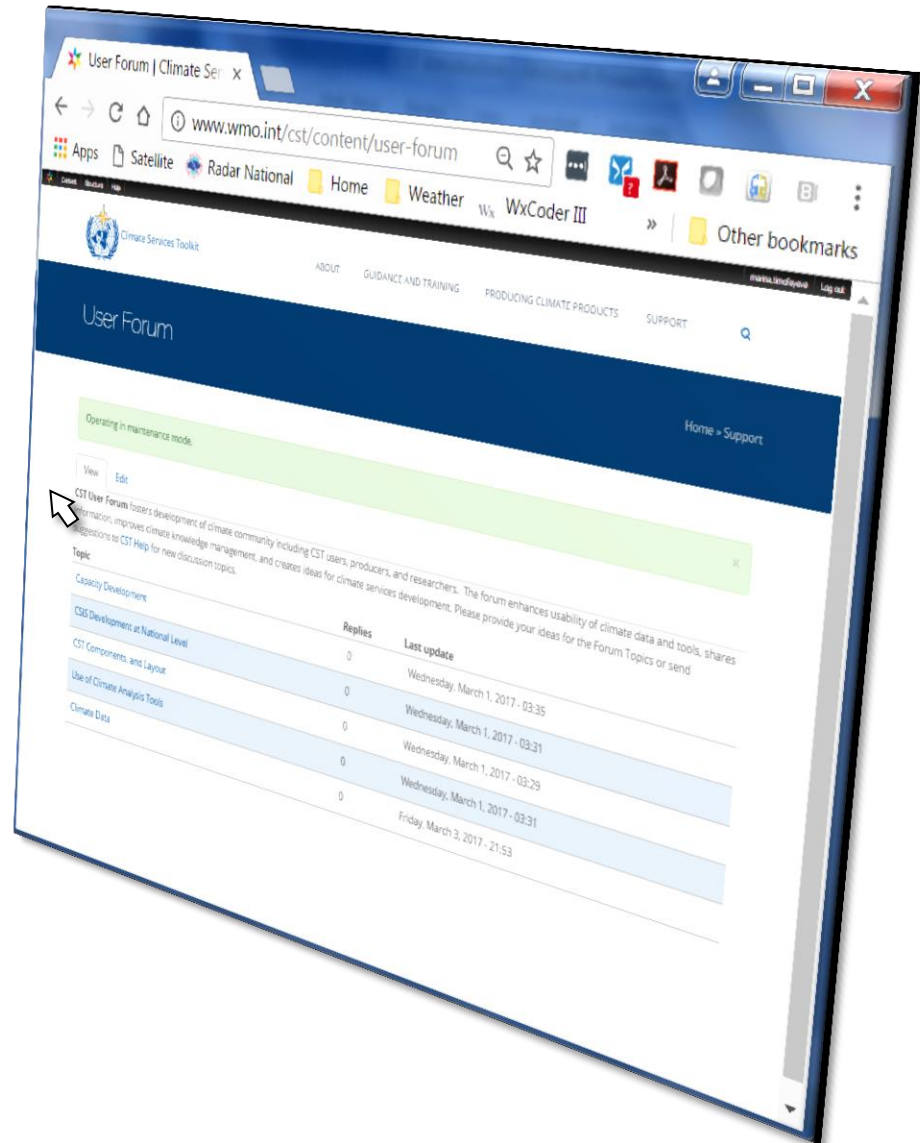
User Forum | Climate Ser ×

www.wmo.int/cst/content/user-forum

Apps Satellite Radar National Home Weather WxCoder III » Other bookmarks

Content Structure Help

Climate Services Toolkit

marina.timofeyeva Log out

ABOUT GUIDANCE AND TRAINING PRODUCING CLIMATE PRODUCTS SUPPORT

User Forum

Home » Support

Operating in maintenance mode.

View Edit

CST User Forum fosters development of climate community including CST users, producers, and researchers. The forum enhances usability of climate data and tools, shares information, improves climate knowledge management, and creates ideas for climate services development. Please provide your ideas for the Forum Topics or send suggestions to CST Help for new discussion topics.

| Topic | Replies | Last update |
|---|---|---|
| Capacity Development | 0 | Wednesday, March 1, 2017 - 03:35 |
| CSIS Development at National Level | 0 | Wednesday, March 1, 2017 - 03:31 |
| CST Components, and Layout | 0 | Wednesday, March 1, 2017 - 03:29 |
| Use of Climate Analysis Tools | 0 | Wednesday, March 1, 2017 - 03:31 |
| Climate Data | 0 | Friday, March 3, 2017 - 21:53 |